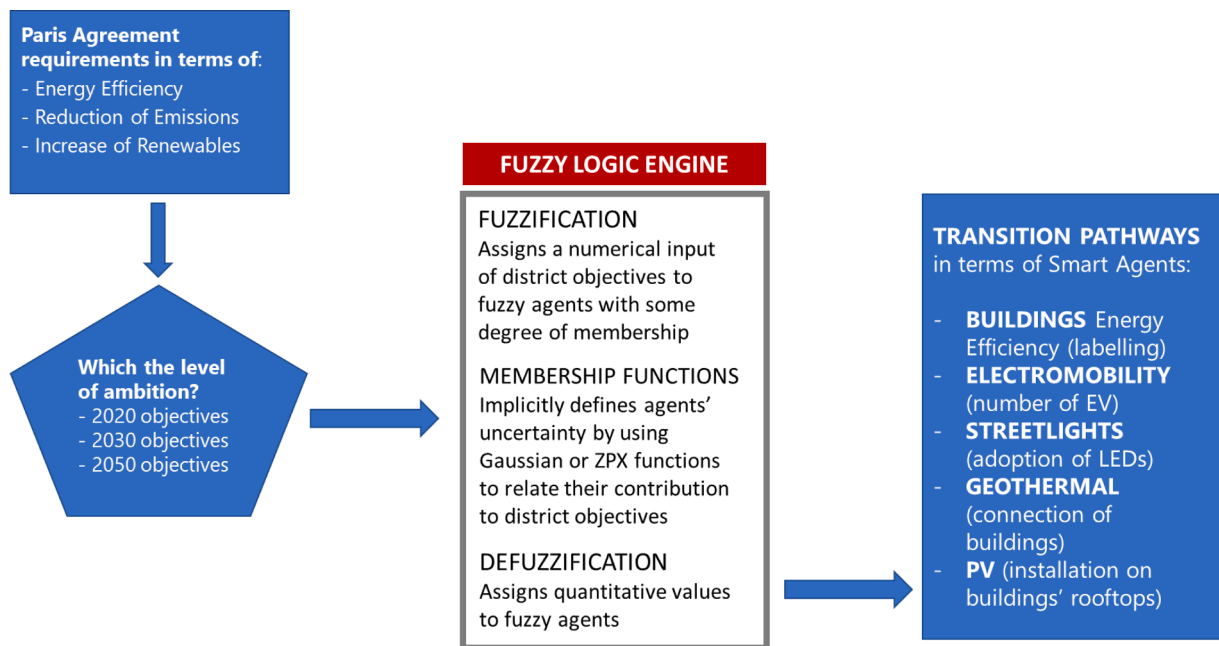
Paris Agreement requirements in terms of:
- Energy Efficiency
- Reduction of Emissions
- Increase of Renewables

Which the level of ambition?
- 2020 objectives
- 2030 objectives
- 2050 objectives

FUZZY LOGIC ENGINE

FUZZIFICATION
Assigns a numerical input of district objectives to fuzzy agents with some degree of membership

MEMBERSHIP FUNCTIONS
Implicitly defines agents' uncertainty by using Gaussian or ZPX functions to relate their contribution to district objectives

DEFUZZIFICATION
Assigns quantitative values to fuzzy agents

TRANSITION PATHWAYS in terms of Smart Agents:

- BUILDINGS Energy Efficiency (labelling)
- ELECTROMOBILITY (number of EV)
- STREETLIGHTS (adoption of LEDs)
- GEOTHERMAL (connection of buildings)
- PV (installation on buildings' rooftops)